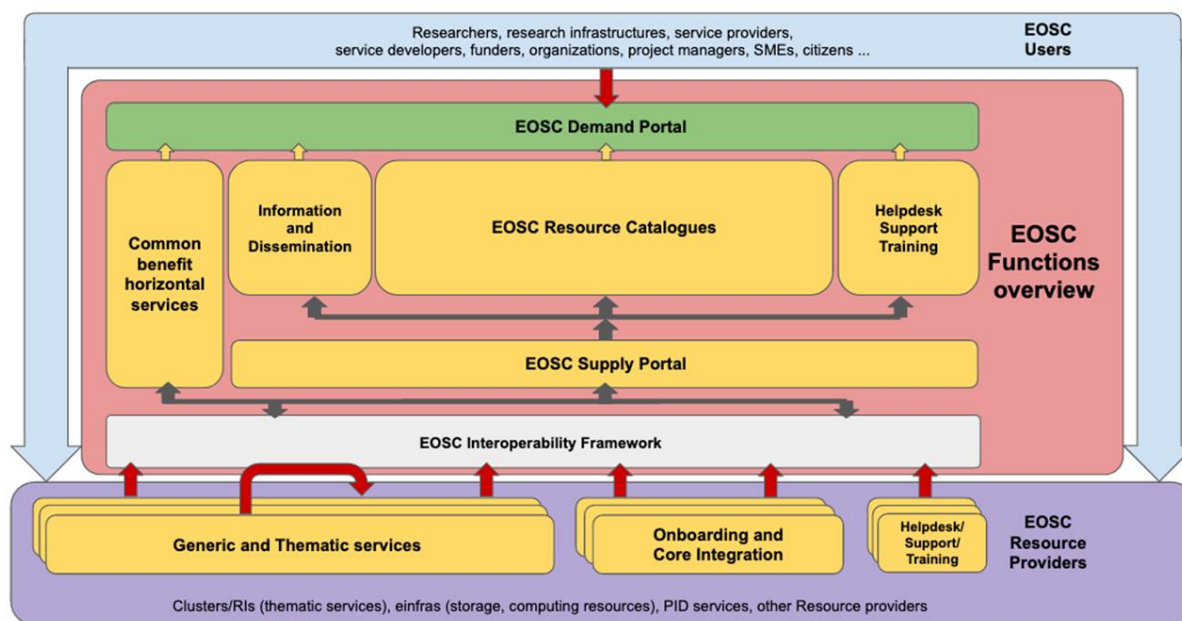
Researchers, research infrastructures, service providers, service developers, funders, organizations, project managers, SMEs, citizens ...

EOSC Users

EOSC Demand Portal

Common benefit horizontal services

Information and Dissemination

EOSC Resource Catalogues

Helpdesk Support Training

EOSC Functions overview

EOSC Supply Portal

EOSC Interoperability Framework

Generic and Thematic services

Onboarding and Core Integration

Helpdesk/ Support/ Training

EOSC Resource Providers

Clusters/RIs (thematic services), einfras (storage, computing resources), PID services, other Resource providers